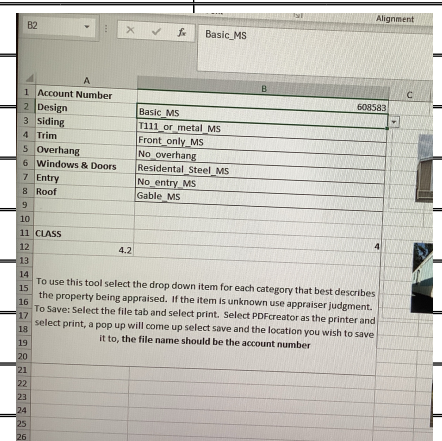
Alignment

B2 | × ✓ fx | Basic_MS

| | A | B | C |
|---|---|---|---|
| 1 | Account Number | | |
| 2 | Design | Basic_MS 608583 | |
| 3 | Siding | T111_or_metal_MS | |
| 4 | Trim | Front_only_MS | |
| 5 | Overhang | No_overhang | |
| 6 | Windows & Doors | Residental_Steel_MS | |
| 7 | Entry | No_entry_MS | |
| 8 | Roof | Gable_MS | |
| 9 | | | |
| 10 | | | |
| 11 | CLASS | | |
| 12 | 4.2 | 4 | |
| 13 | | | |

To use this tool select the drop down item for each category that best describes the property being appraised. If the item is unknown use appraiser judgment. To Save: Select the file tab and select print. Select PDFcreator as the printer and select print, a pop up will come up select save and the location you wish to save it to, the file name should be the account number

20
21
22
23
24
25
26